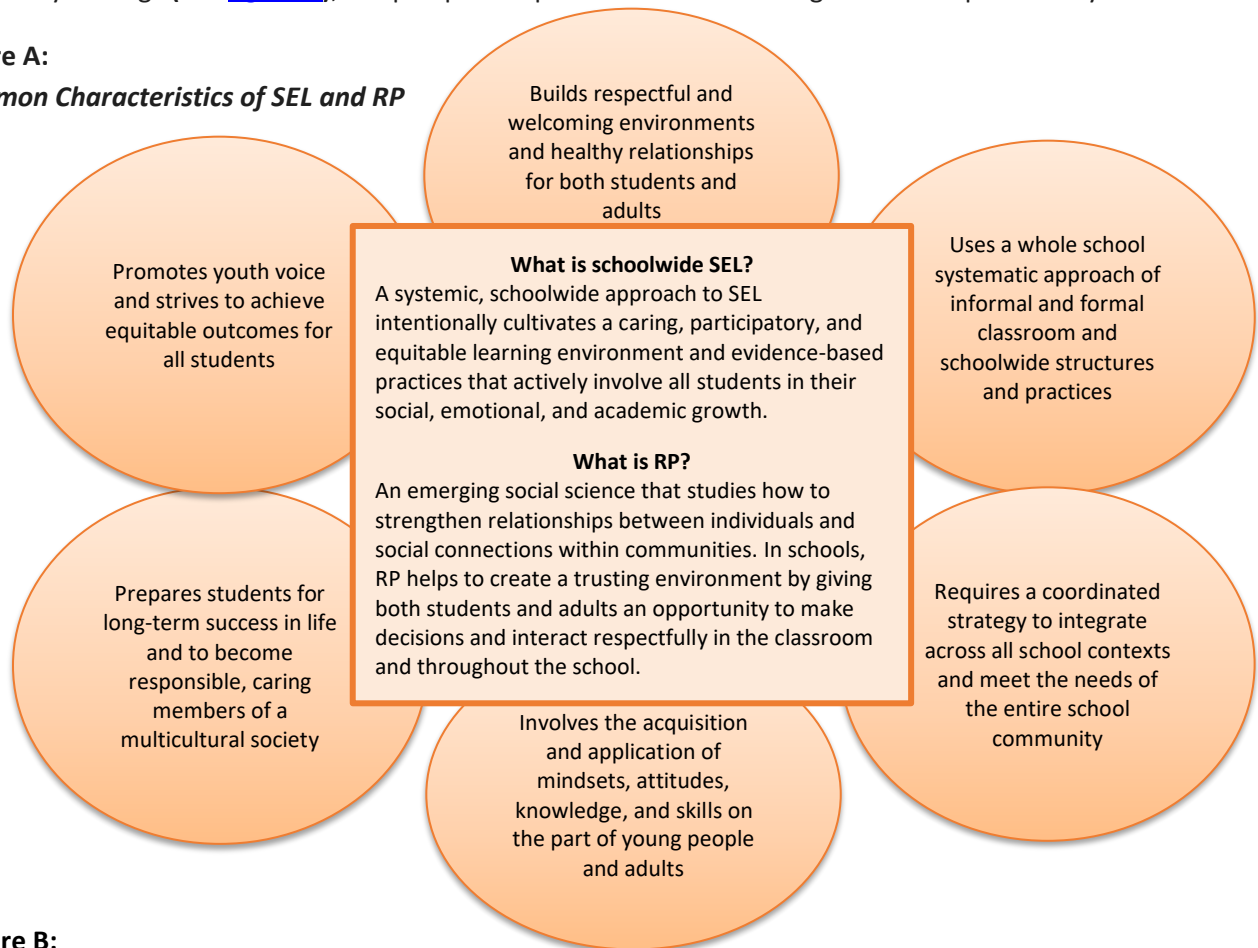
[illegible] (see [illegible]), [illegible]

re A:

mon Characteristics of SEL and RP

Builds respectful and welcoming environments and healthy relationships for both students and adults

Promotes youth voice and strives to achieve equitable outcomes for all students

Uses a whole school systematic approach of informal and formal classroom and schoolwide structures and practices

**What is schoolwide SEL?**
A systemic, schoolwide approach to SEL intentionally cultivates a caring, participatory, and equitable learning environment and evidence-based practices that actively involve all students in their social, emotional, and academic growth.

**What is RP?**
An emerging social science that studies how to strengthen relationships between individuals and social connections within communities. In schools, RP helps to create a trusting environment by giving both students and adults an opportunity to make decisions and interact respectfully in the classroom and throughout the school.

Prepares students for long-term success in life and to become responsible, caring members of a multicultural society

Requires a coordinated strategy to integrate across all school contexts and meet the needs of the entire school community

Involves the acquisition and application of mindsets, attitudes, knowledge, and skills on the part of young people and adults

re B: